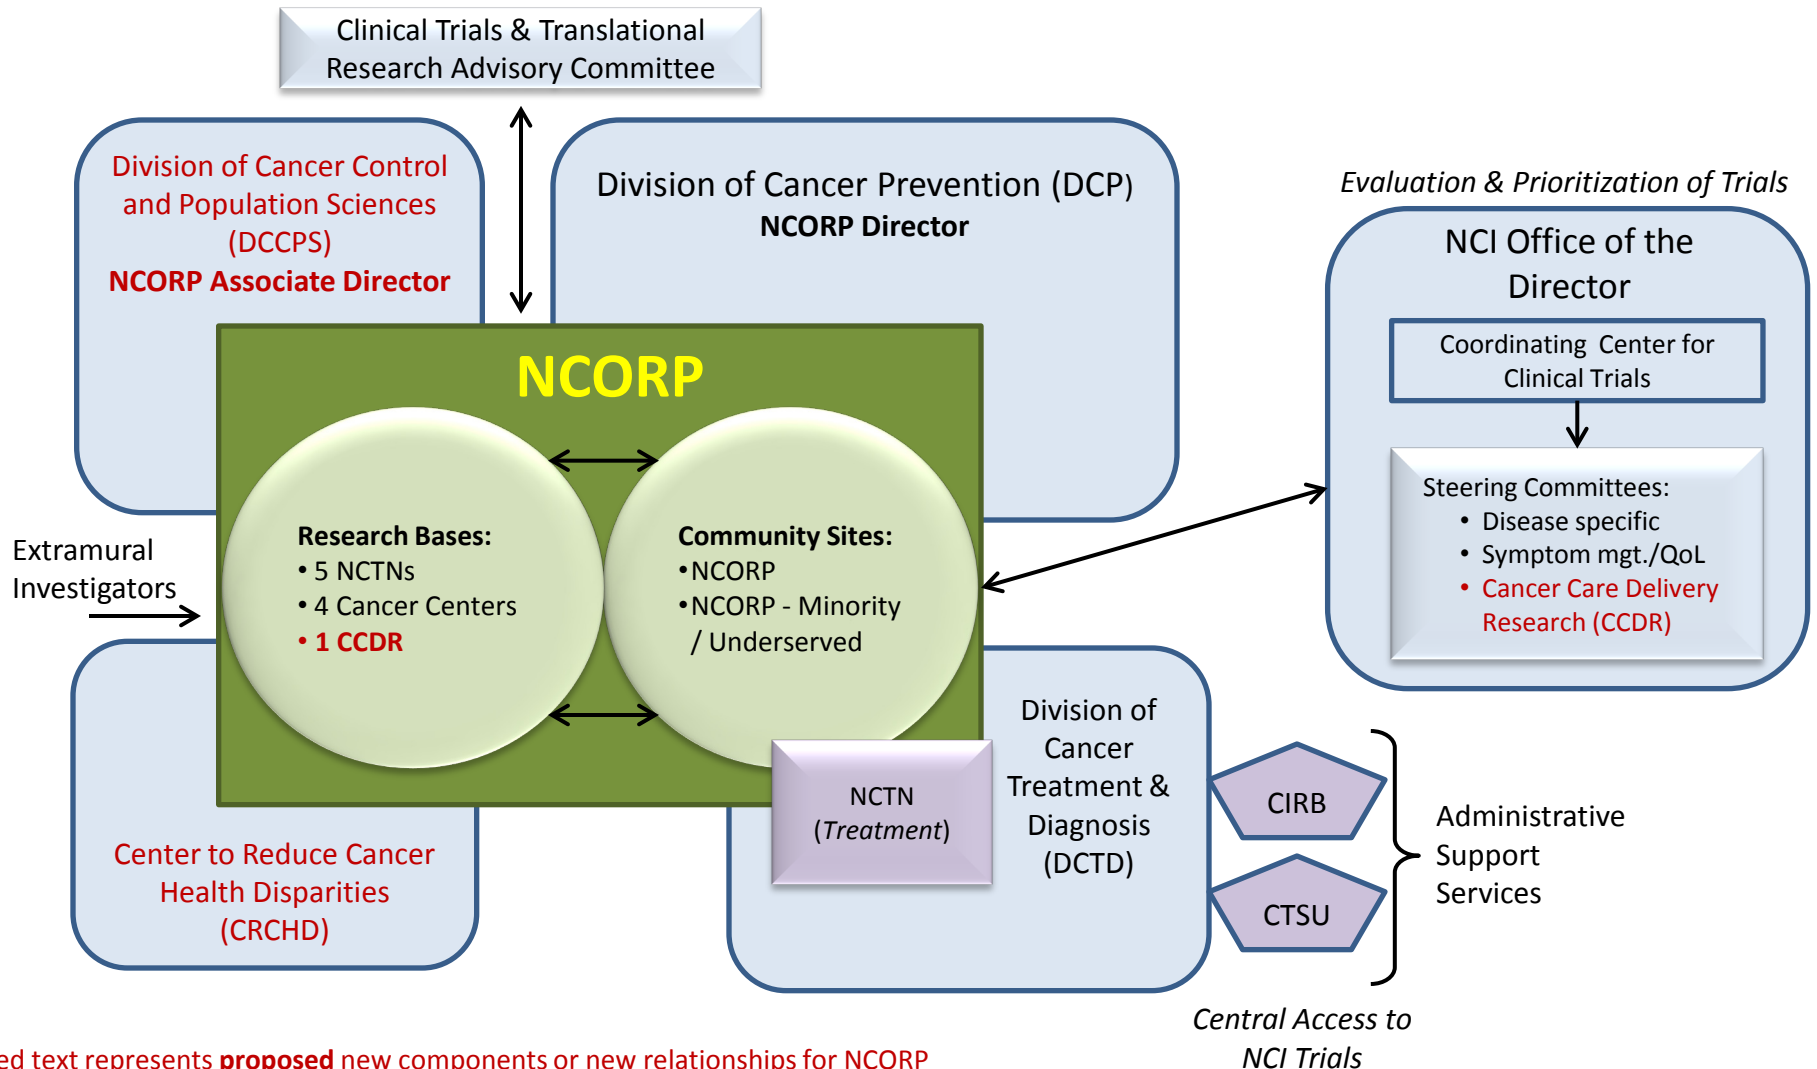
Clinical Trials & Translational Research Advisory Committee

Division of Cancer Control and Population Sciences (DCCPS)
NCORP Associate Director

Division of Cancer Prevention (DCP)
NCORP Director

Evaluation & Prioritization of Trials

NCI Office of the Director

Coordinating Center for Clinical Trials

Steering Committees:
• Disease specific
• Symptom mgt./QoL
• Cancer Care Delivery Research (CCDR)

NCORP

Research Bases:
• 5 NCTNs
• 4 Cancer Centers
• 1 CCDR

Community Sites:
•NCORP
•NCORP - Minority / Underserved

Extramural Investigators

NCTN (Treatment)

Division of Cancer Treatment & Diagnosis (DCTD)

CIRB

CTSU

Administrative Support Services

Center to Reduce Cancer Health Disparities (CRCHD)

Central Access to NCI Trials

ed text represents proposed new components or new relationships for NCORP